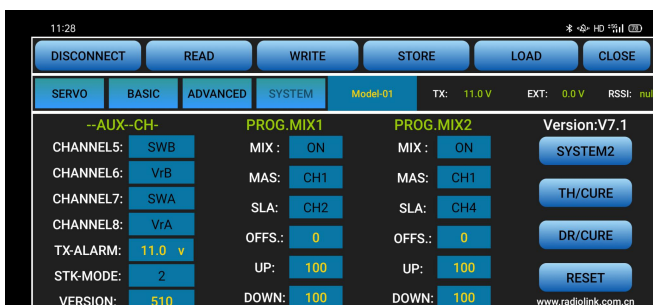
11:28

DISCONNECT | READ | WRITE | STORE | LOAD | CLOSE

SERVO | BASIC | ADVANCED | SYSTEM | Model-01 | TX: 11.0 V | EXT: 0.0 V | RSSI: nul

--AUX--CH-
CHANNEL5: SWB
CHANNEL6: VrB
CHANNEL7: SWA
CHANNEL8: VrA
TX-ALARM: 11.0 v
STK-MODE: 2
VERSION: 510

PROG.MIX1
MIX : ON
MAS: CH1
SLA: CH2
OFFS.: 0
UP: 100
DOWN: 100

PROG.MIX2
MIX : ON
MAS: CH1
SLA: CH4
OFFS.: 0
UP: 100
DOWN: 100

Version:V7.1
SYSTEM2
TH/CURE
DR/CURE
RESET
www.radiolink.com.cn